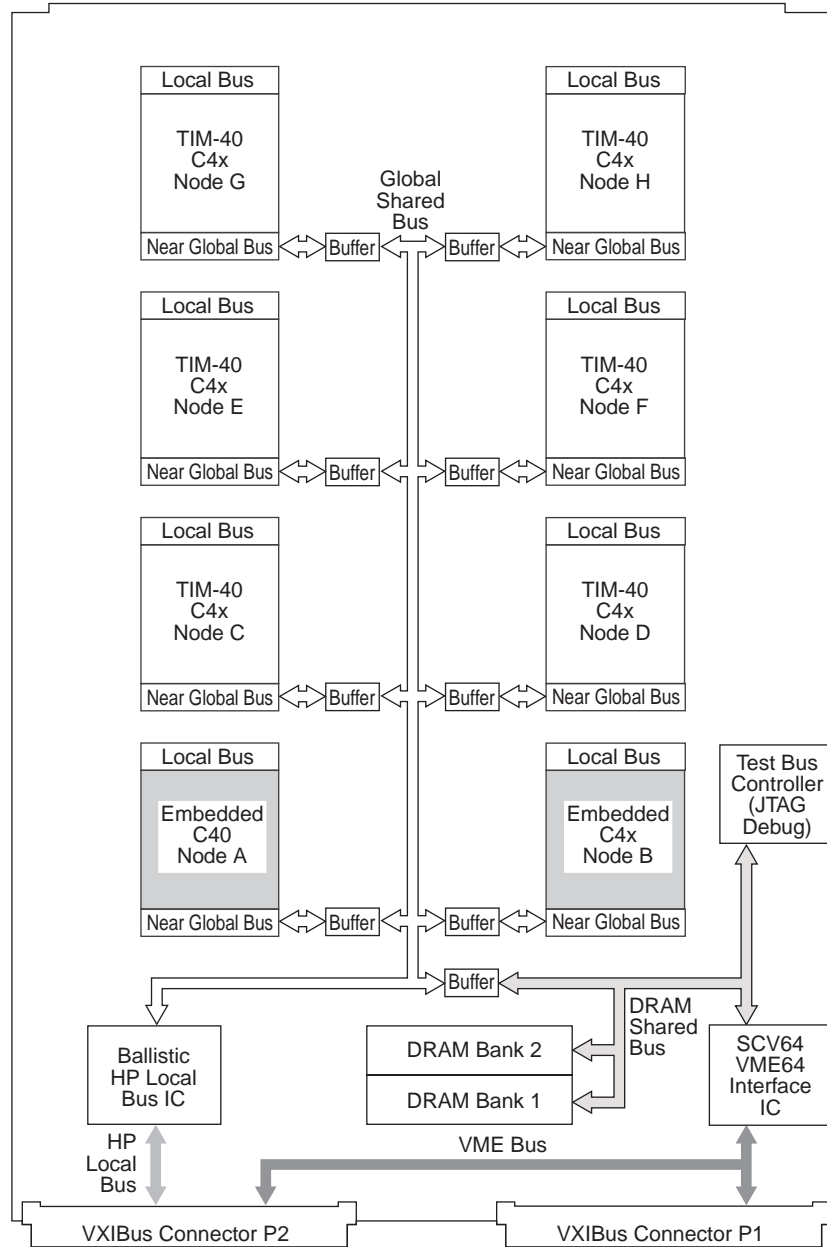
Local Bus

TIM-40
C4x
Node G

Near Global Bus

Buffer

Global Shared Bus

Buffer

Local Bus

TIM-40
C4x
Node H

Near Global Bus

Local Bus

TIM-40
C4x
Node E

Near Global Bus

Buffer

Buffer

Local Bus

TIM-40
C4x
Node F

Near Global Bus

Local Bus

TIM-40
C4x
Node C

Near Global Bus

Buffer

Buffer

Local Bus

TIM-40
C4x
Node D

Near Global Bus

Local Bus

Embedded
C40
Node A

Near Global Bus

Buffer

Buffer

Local Bus

Embedded
C4x
Node B

Near Global Bus

Test Bus Controller (JTAG Debug)

Buffer

DRAM Shared Bus

Ballistic HP Local Bus IC

DRAM Bank 2

DRAM Bank 1

SCV64 VME64 Interface IC

HP Local Bus

VME Bus

VXIBus Connector P2

VXIBus Connector P1